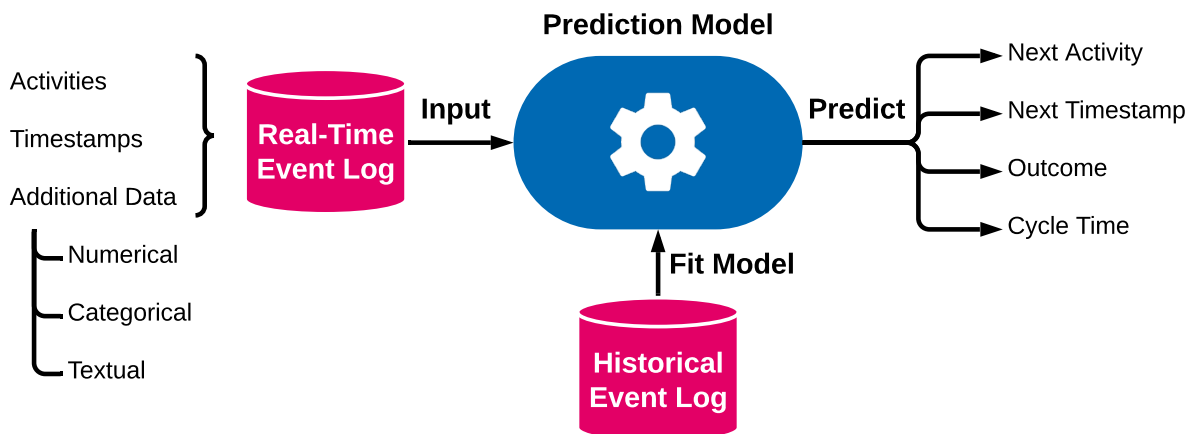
Activities

Timestamps

Additional Data

Numerical

Categorical

Textual

Real-Time Event Log

Input

Prediction Model

Predict

Fit Model

Historical Event Log

Next Activity

Next Timestamp

Outcome

Cycle Time